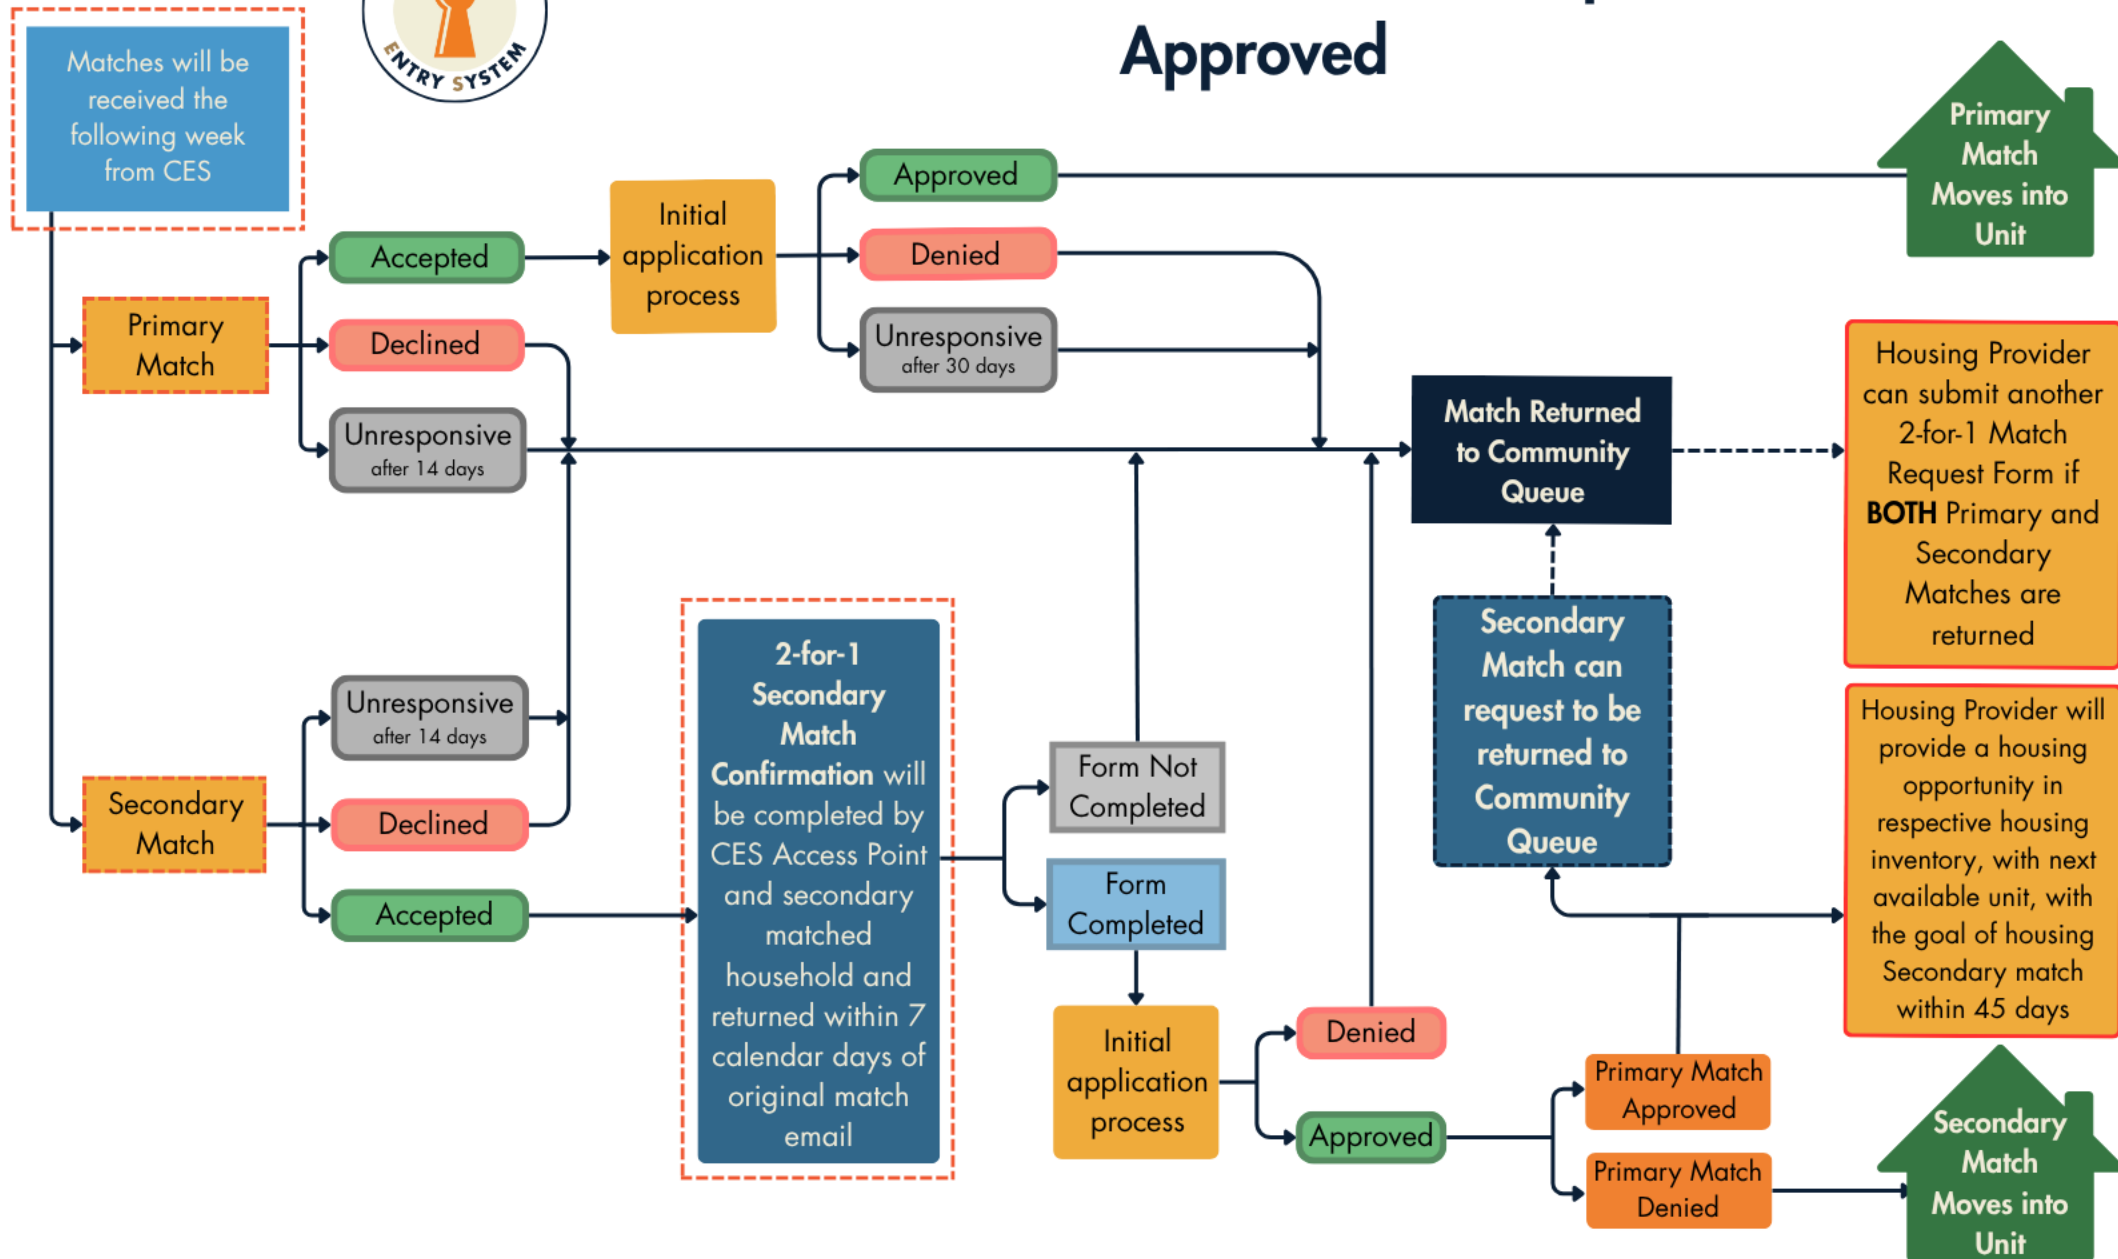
Approved

ENTRY SYSTEM

Matches will be received the following week from CES

Primary Match

Accepted

Declined

Unresponsive after 14 days

Initial application process

Approved

Denied

Unresponsive after 30 days

Primary Match Moves into Unit

Match Returned to Community Queue

Housing Provider can submit another 2-for-1 Match Request Form if **BOTH** Primary and Secondary Matches are returned

Secondary Match

Unresponsive after 14 days

Declined

Accepted

**2-for-1 Secondary Match Confirmation** will be completed by CES Access Point and secondary matched household and returned within 7 calendar days of original match email

Form Not Completed

Form Completed

Initial application process

Denied

Approved

Secondary Match can request to be returned to Community Queue

Housing Provider will provide a housing opportunity in respective housing inventory, with next available unit, with the goal of housing Secondary match within 45 days

Primary Match Approved

Primary Match Denied

Secondary Match Moves into Unit